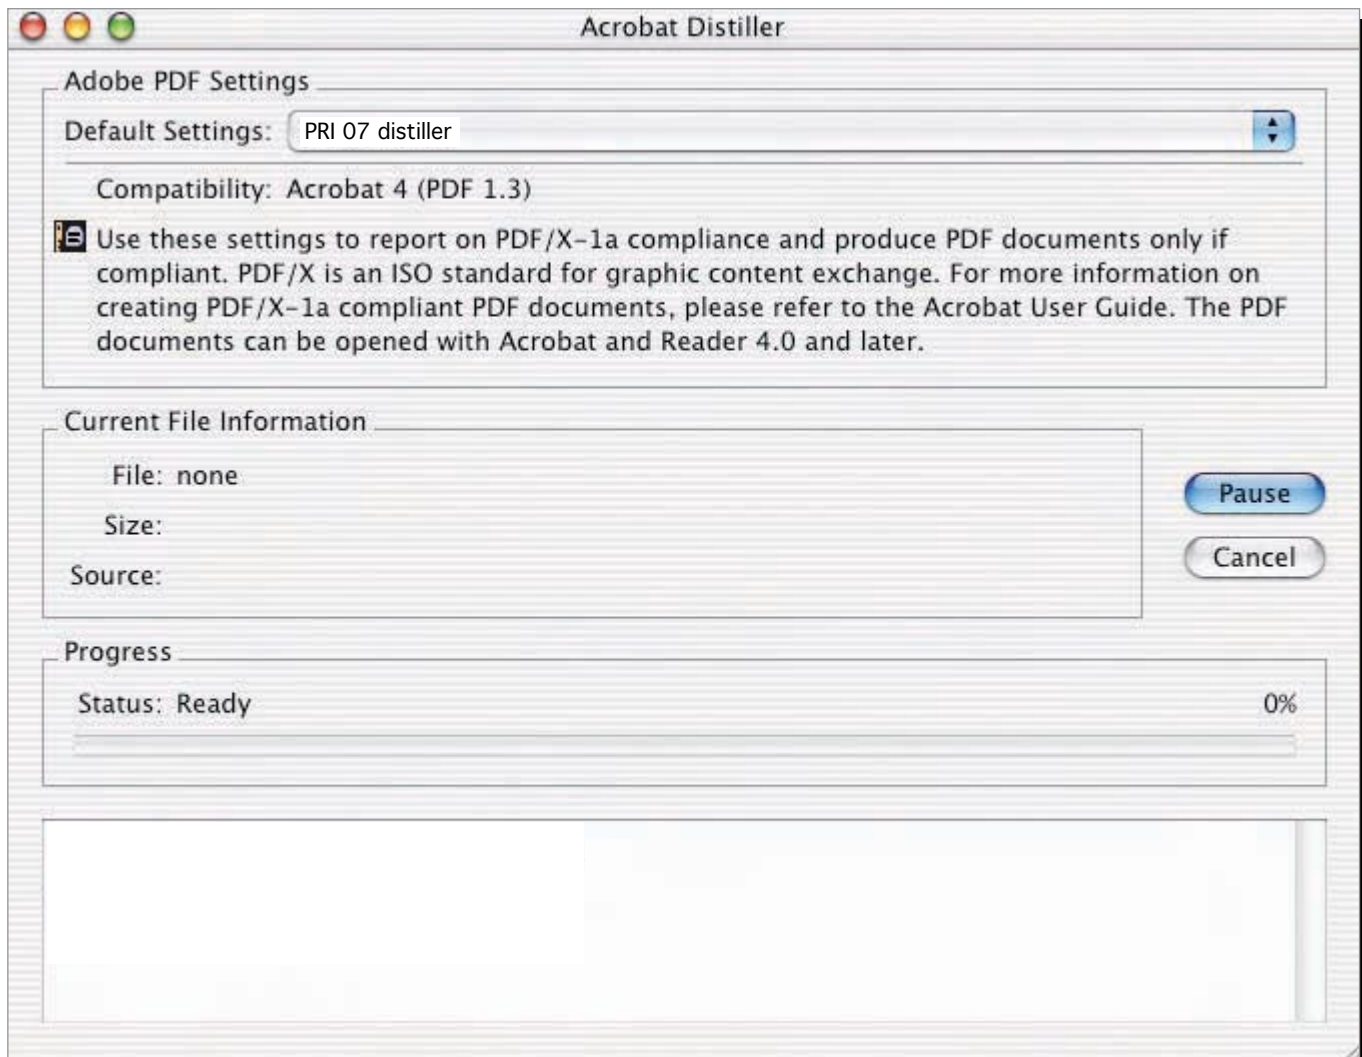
Acrobat Distiller

Adobe PDF Settings

Default Settings: PRI 07 distiller

Compatibility: Acrobat 4 (PDF 1.3)

Use these settings to report on PDF/X-1a compliance and produce PDF documents only if compliant. PDF/X is an ISO standard for graphic content exchange. For more information on creating PDF/X-1a compliant PDF documents, please refer to the Acrobat User Guide. The PDF documents can be opened with Acrobat and Reader 4.0 and later.

Current File Information

File: none

Size:

Source:

Pause

Cancel

Progress

Status: Ready

0%